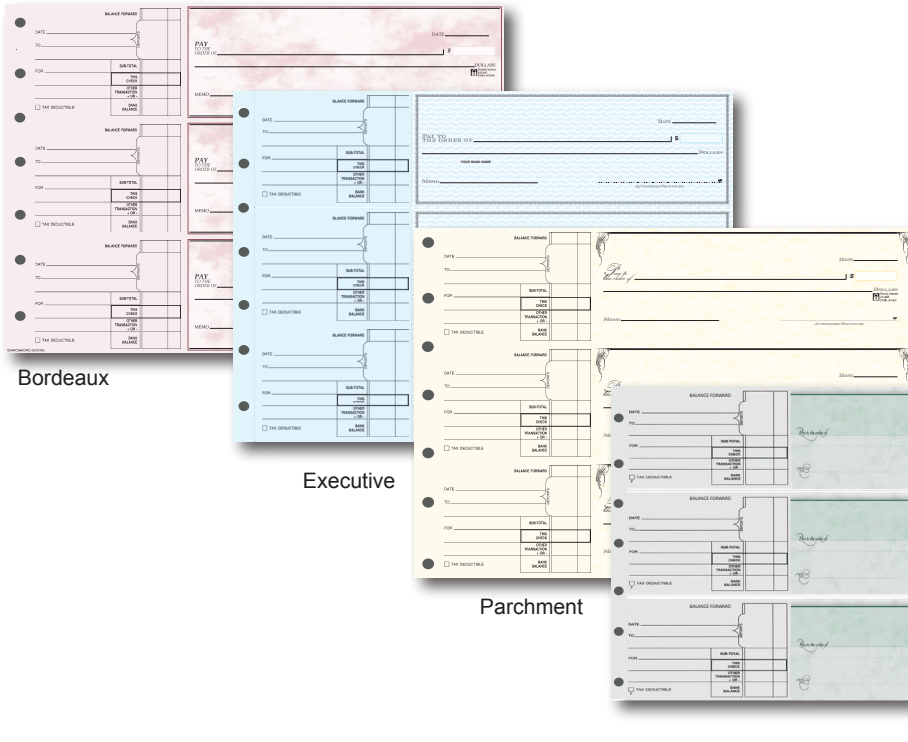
BALANCE FORWARD
DATE
TO
DEPOSITS
FOR
SUB-TOTAL
THIS CHECK
OTHER TRANSACTION - OR -
BANK BALANCE
TAX DEDUCTIBLE

PAY TO THE ORDER OF
DATE
$
DOLLARS
MEMO

Bordeaux

BALANCE FORWARD
DATE
TO
DEPOSITS
FOR
SUB-TOTAL
THIS CHECK
OTHER TRANSACTION - OR -
BANK BALANCE
TAX DEDUCTIBLE

PAY TO THE ORDER OF
DATE
$
DOLLARS
YOUR BANK NAME
MEMO
AUTHORIZED SIGNATURE

Executive

BALANCE FORWARD
DATE
TO
DEPOSITS
FOR
SUB-TOTAL
THIS CHECK
OTHER TRANSACTION - OR -
BANK BALANCE
TAX DEDUCTIBLE

Pay to the order of
DATE
$
DOLLARS
MEMO
AUTHORIZED SIGNATURE

Parchment

BALANCE FORWARD
DATE
TO
DEPOSITS
FOR
SUB-TOTAL
THIS CHECK
OTHER TRANSACTION - OR -
BANK BALANCE
TAX DEDUCTIBLE

Pay to the order of